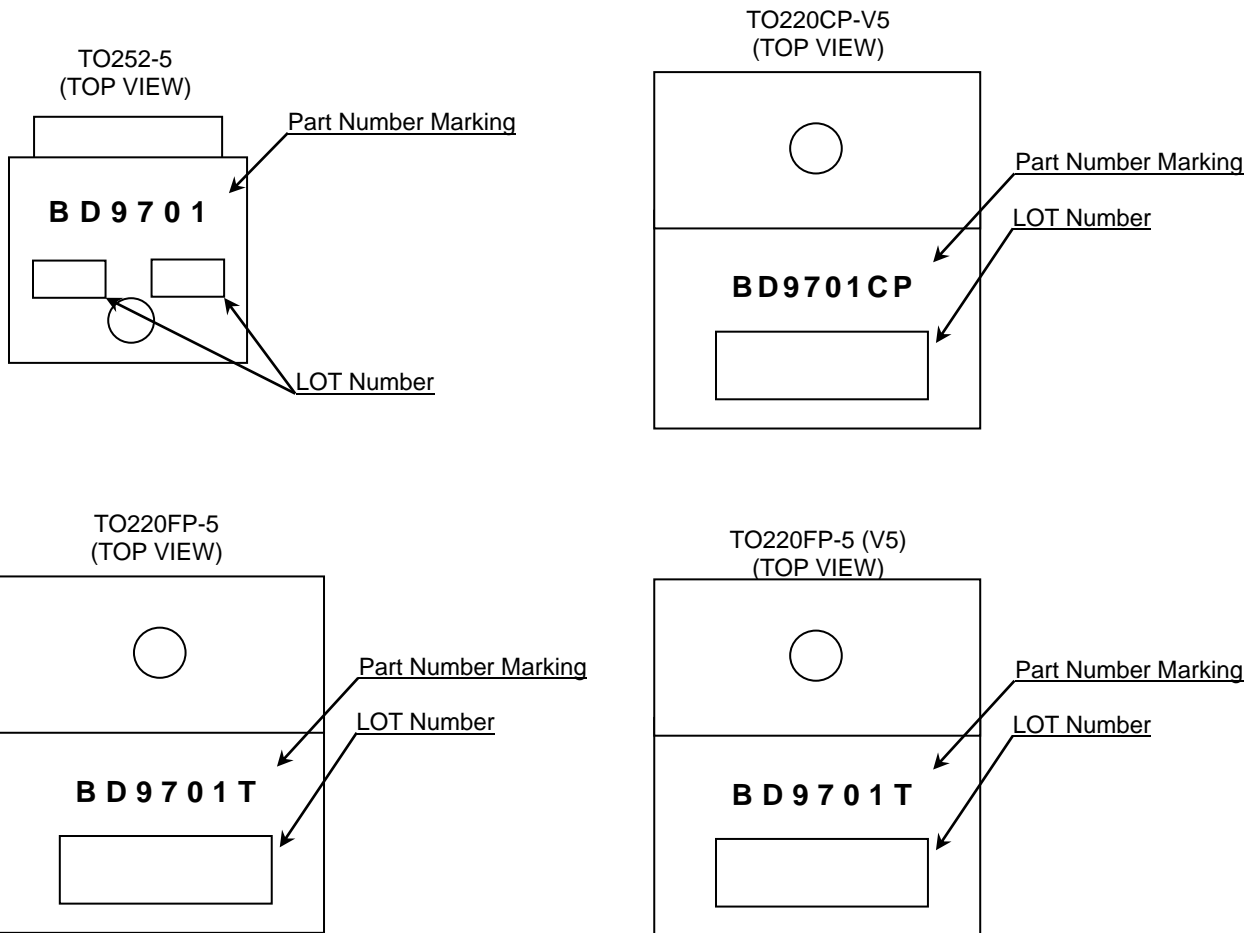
TO252-5
(TOP VIEW)

Part Number Marking

BD9701

LOT Number

TO220CP-V5
(TOP VIEW)

Part Number Marking

LOT Number

BD9701CP

TO220FP-5
(TOP VIEW)

Part Number Marking

LOT Number

BD9701T

TO220FP-5 (V5)
(TOP VIEW)

Part Number Marking

LOT Number

BD9701T